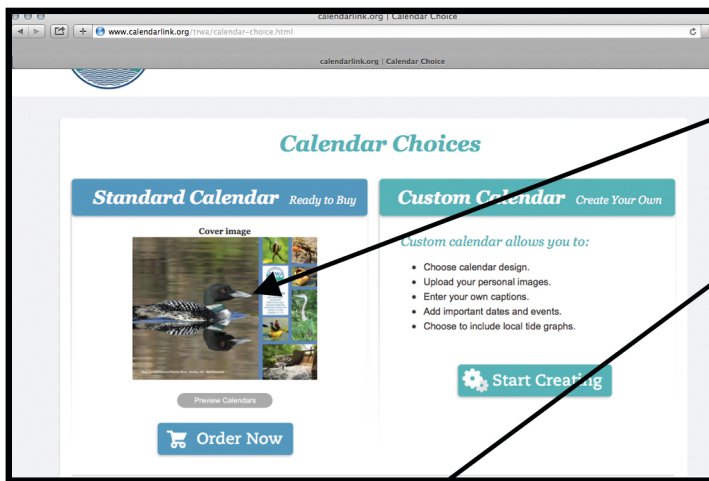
calendarlink.org | Calendar Choice

www.calendarlink.org/trwa/calendar-choice.html

calendarlink.org | Calendar Choice

Calendar Choices

Standard Calendar Ready to Buy

Cover image

Preview Calendars

Order Now

Custom Calendar Create Your Own

Custom calendar allows you to:

- Choose calendar design.
- Upload your personal images.
- Enter your own captions.
- Add important dates and events.
- Choose to include local tide graphs.

Start Creating